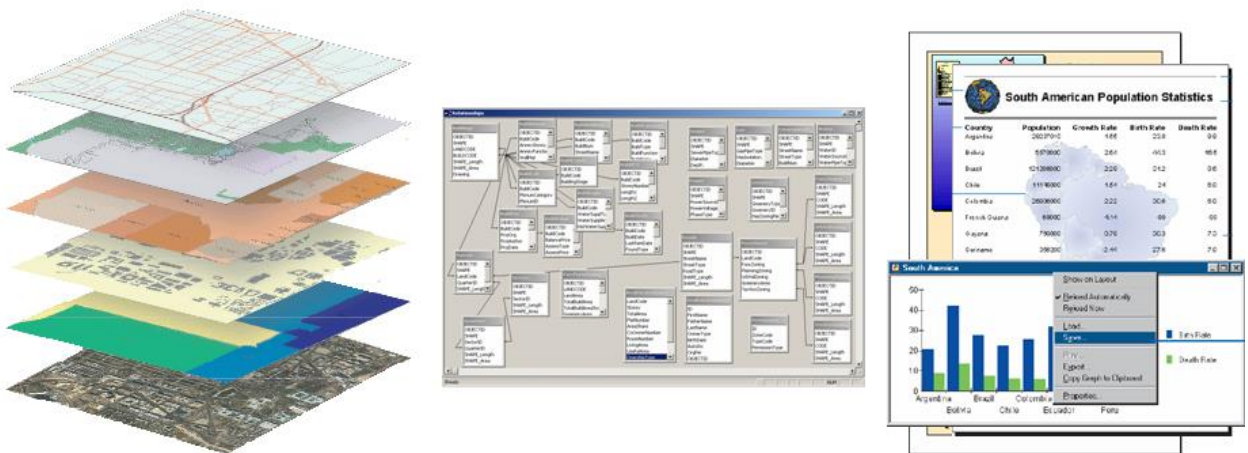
South American Population Statistics

| Country | Population | Growth Rate | Birth Rate | Death Rate |
|---|---|---|---|---|
| Argentina | 36037000 | 1.66 | 23.8 | 9.6 |
| Bolivia | 5579000 | 2.61 | 40.3 | 16.5 |
| Brazil | 121286000 | 2.00 | 31.2 | 8.6 |
| Chile | 11116000 | 1.64 | 24 | 8.6 |
| Colombia | 26906000 | 2.22 | 30.6 | 8.0 |
| French Guiana | 69800 | 4.14 | 49 | 8.0 |
| Guyana | 759000 | 0.76 | 30.3 | 7.0 |
| Suriname | 356000 | 2.41 | 27.8 | 7.0 |

South America

Show on Layout
Refresh Automatically
Reload Now
Load...
Save...
Print...
Export...
Copy Graph to Clipboard
Properties...

50
40
30
20
10
0

Argentina Bolivia Brazil Chile Colombia Ecuador Peru

Birth Rate
Death Rate